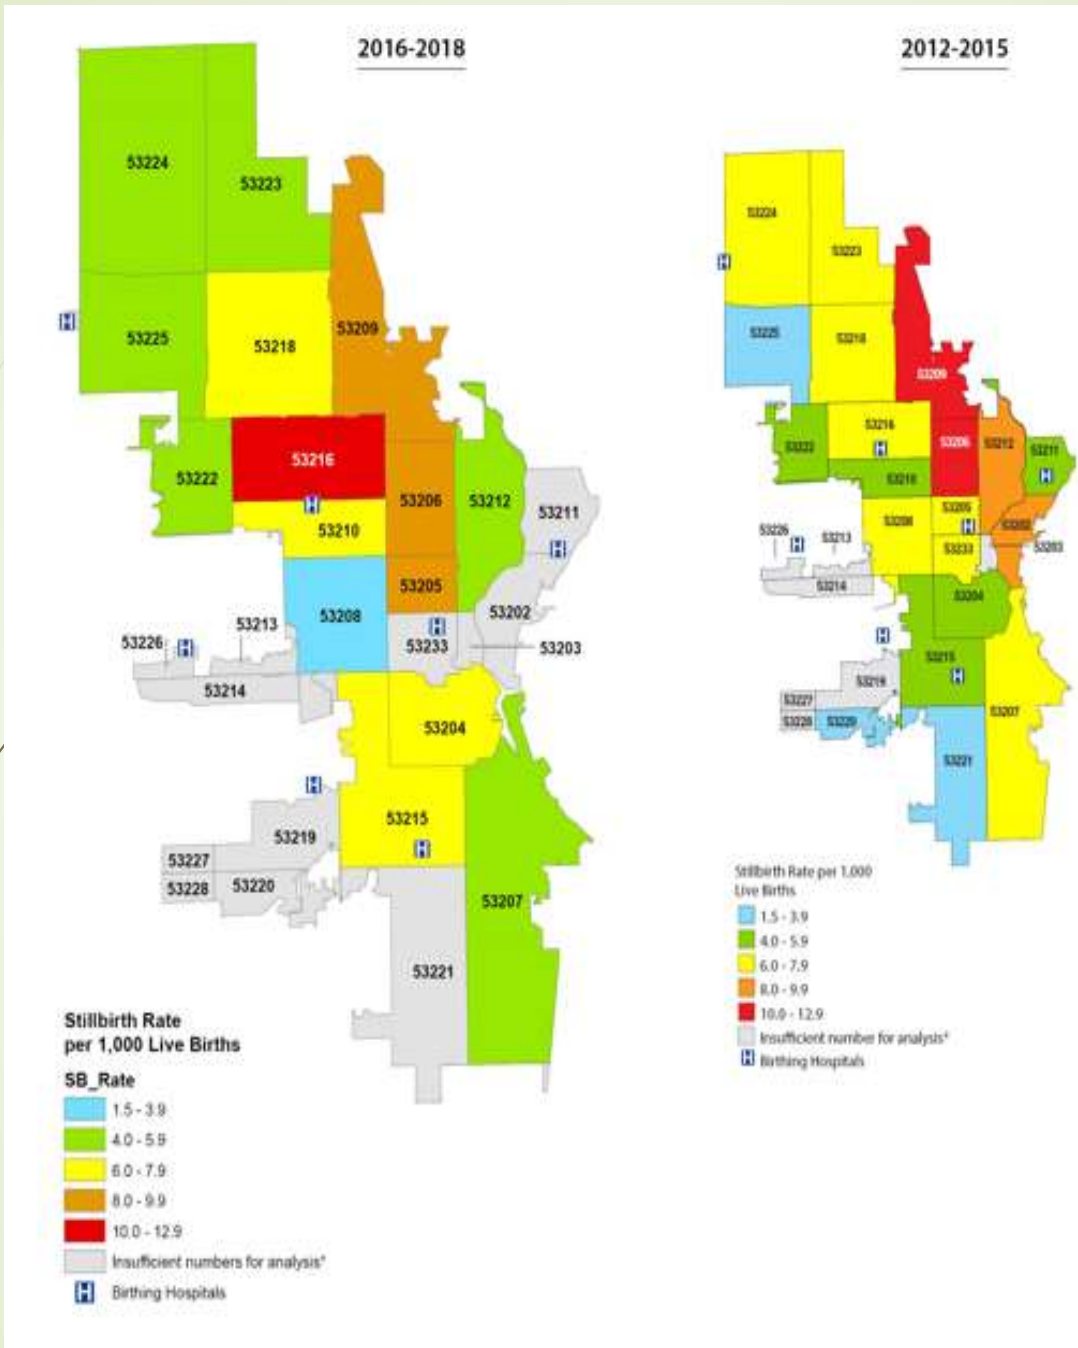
2016-2018

53224
53223
53225
53218
53209
53222
53216
53206
53212
53211
53210
53205
53202
53208
53233
53203
53213
53226
53214
53204
53219
53215
53227
53228
53220
53207
53221

Stillbirth Rate per 1,000 Live Births
SB_Rate
1.5 - 3.9
4.0 - 5.9
6.0 - 7.9
8.0 - 9.9
10.0 - 12.9
Insufficient numbers for analysis*
Birthing Hospitals

2012-2015

53224
53223
53225
53218
53209
53222
53216
53206
53212
53211
53210
53208
53205
53202
53226
53213
53233
53203
53214
53204
53215
53219
53227
53228
53220
53207
53221

Stillbirth Rate per 1,000 Live Births
1.5 - 3.9
4.0 - 5.9
6.0 - 7.9
8.0 - 9.9
10.0 - 12.9
Insufficient number for analysis*
Birthing Hospitals